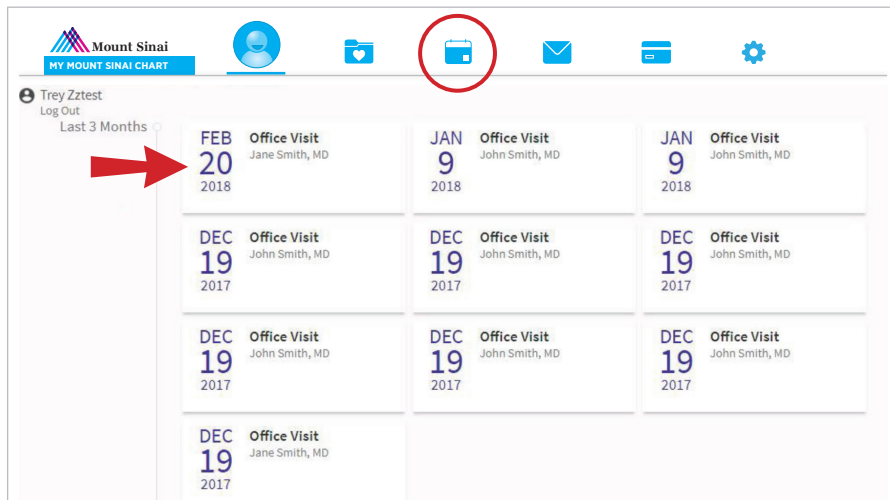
Mount Sinai
MY MOUNT SINAI CHART

Trey Zztest
Log Out
Last 3 Months

FEB
20
2018
Office Visit
Jane Smith, MD

JAN
9
2018
Office Visit
John Smith, MD

JAN
9
2018
Office Visit
John Smith, MD

DEC
19
2017
Office Visit
John Smith, MD

DEC
19
2017
Office Visit
John Smith, MD

DEC
19
2017
Office Visit
John Smith, MD

DEC
19
2017
Office Visit
John Smith, MD

DEC
19
2017
Office Visit
John Smith, MD

DEC
19
2017
Office Visit
John Smith, MD

DEC
19
2017
Office Visit
Jane Smith, MD